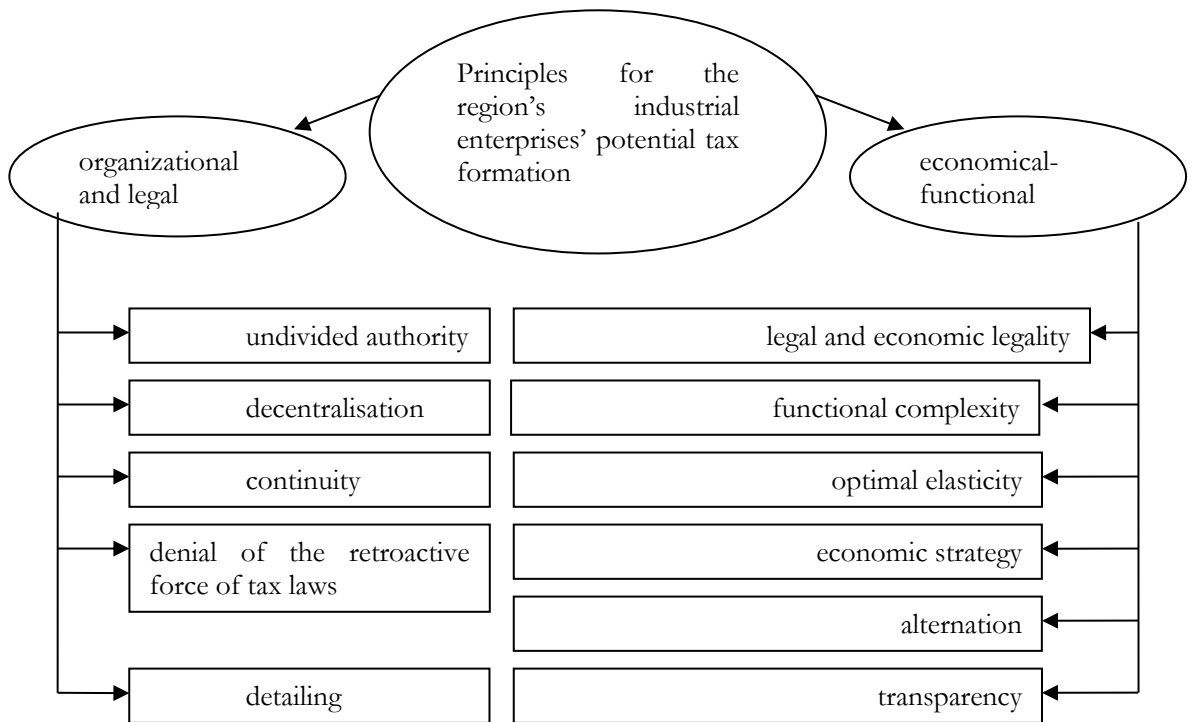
Principles for the region's industrial enterprises' potential tax formation

organizational and legal

economical-functional

undivided authority

decentralisation

continuity

denial of the retroactive force of tax laws

detailing

legal and economic legality

functional complexity

optimal elasticity

economic strategy

alternation

transparency